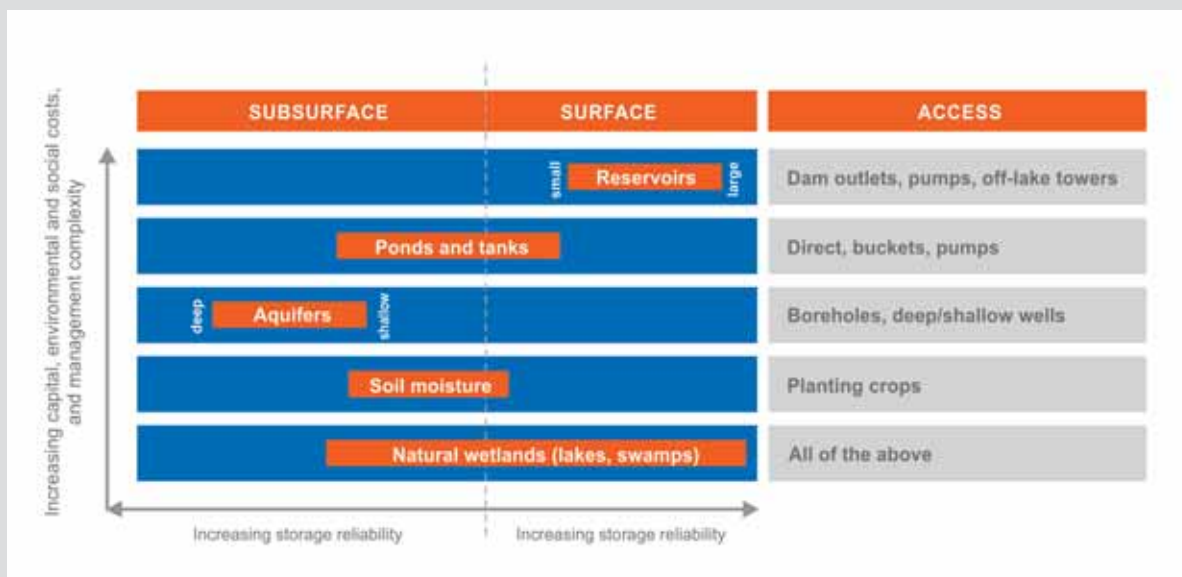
Increasing capital, environmental and social costs, and management complexity

| SUBSURFACE | SURFACE | ACCESS |
|---|---|---|
| | small Reservoirs large | Dam outlets, pumps, off-lake towers |
| Ponds and tanks | | Direct, buckets, pumps |
| deep Aquifers shallow | | Boreholes, deep/shallow wells |
| Soil moisture | | Planting crops |
| Natural wetlands (lakes, swamps) | | All of the above |

Increasing storage reliability

Increasing storage reliability